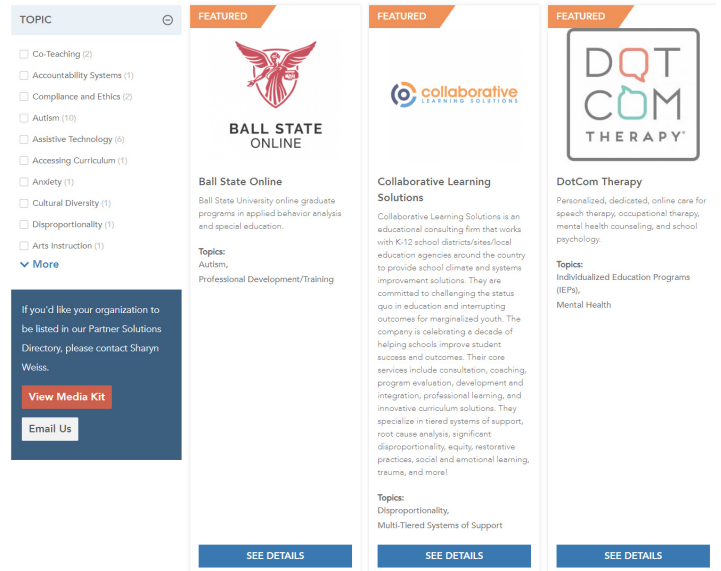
TOPIC

Co-Teaching (2)
Accountability Systems (1)
Compliance and Ethics (2)
Autism (10)
Assistive Technology (6)
Accessing Curriculum (1)
Anxiety (1)
Cultural Diversity (1)
Disproportionality (1)
Arts Instruction (1)
More

If you'd like your organization to be listed in our Partner Solutions Directory, please contact Sharyn Weiss.

View Media Kit

Email Us

FEATURED

BALL STATE ONLINE

Ball State Online

Ball State University online graduate programs in applied behavior analysis and special education.

Topics:
Autism,
Professional Development/Training

SEE DETAILS

FEATURED

collaborative LEARNING SOLUTIONS

Collaborative Learning Solutions

Collaborative Learning Solutions is an educational consulting firm that works with K-12 school districts/sites/local education agencies around the country to provide school climate and systems improvement solutions. They are committed to challenging the status quo in education and interrupting outcomes for marginalized youth. The company is celebrating a decade of helping schools improve student success and outcomes. Their core services include consultation, coaching, program evaluation, development and integration, professional learning, and innovative curriculum solutions. They specialize in tiered systems of support, root cause analysis, significant disproportionality, equity, restorative practices, social and emotional learning, trauma, and more!

Topics:
Disproportionality,
Multi-Tiered Systems of Support

SEE DETAILS

FEATURED

DOT COM THERAPY®

DotCom Therapy

Personalized, dedicated, online care for speech therapy, occupational therapy, mental health counseling, and school psychology.

Topics:
Individualized Education Programs (IEPs),
Mental Health

SEE DETAILS